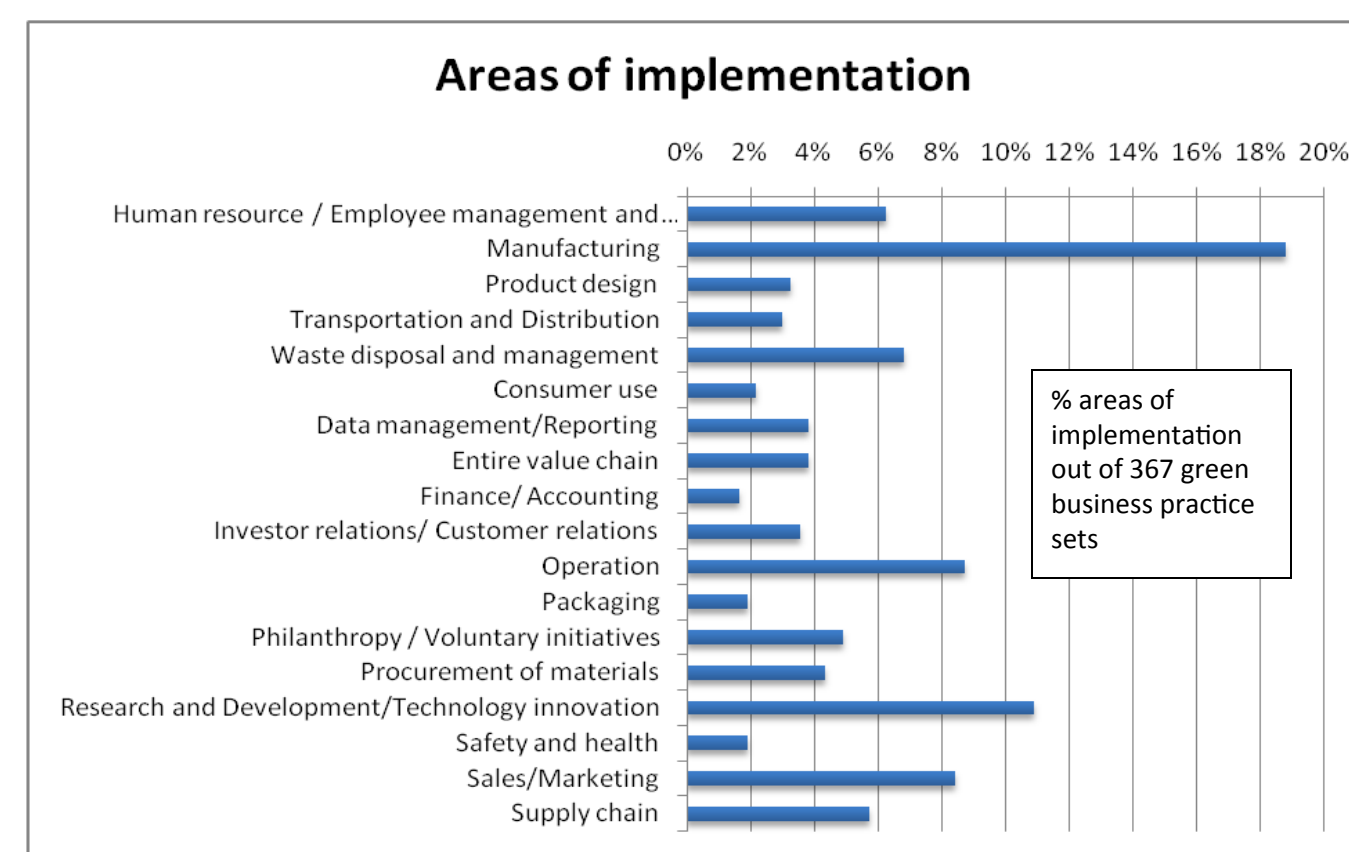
Areas of implementation

0% 2% 4% 6% 8% 10% 12% 14% 16% 18% 20%

Human resource / Employee management and...
Manufacturing
Product design
Transportation and Distribution
Waste disposal and management
Consumer use
Data management/Reporting
Entire value chain
Finance/ Accounting
Investor relations/ Customer relations
Operation
Packaging
Philanthropy / Voluntary initiatives
Procurement of materials
Research and Development/Technology innovation
Safety and health
Sales/Marketing
Supply chain

% areas of implementation out of 367 green business practice sets